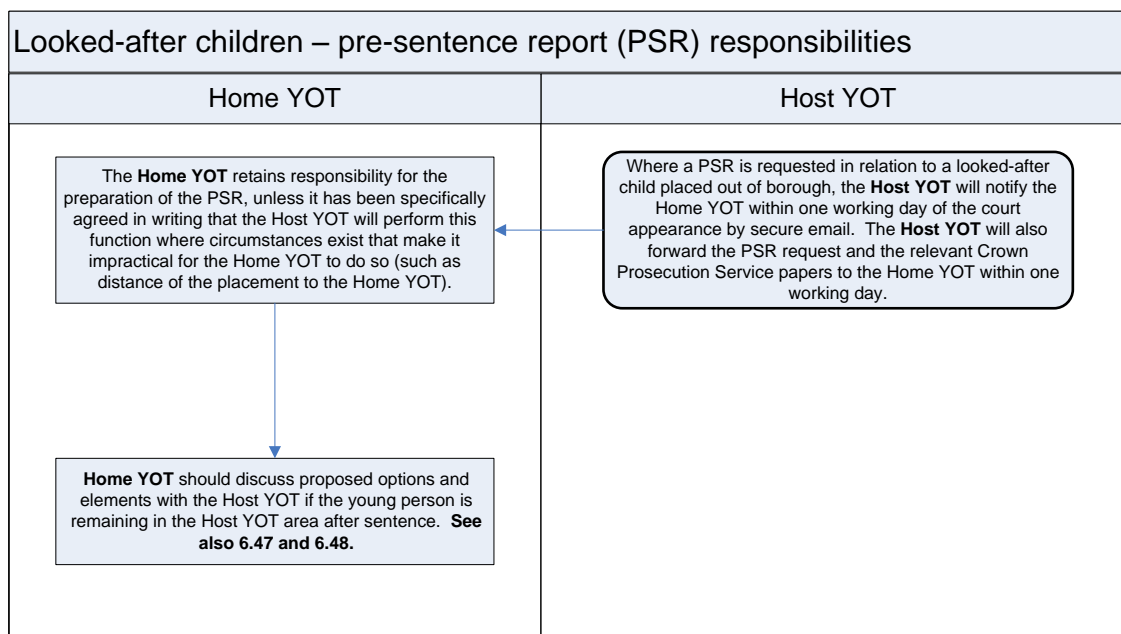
Looked-after children – pre-sentence report (PSR) responsibilities

Home YOT

Host YOT

Where a PSR is requested in relation to a looked-after child placed out of borough, the **Host YOT** will notify the Home YOT within one working day of the court appearance by secure email. The **Host YOT** will also forward the PSR request and the relevant Crown Prosecution Service papers to the Home YOT within one working day.

The **Home YOT** retains responsibility for the preparation of the PSR, unless it has been specifically agreed in writing that the Host YOT will perform this function where circumstances exist that make it impractical for the Home YOT to do so (such as distance of the placement to the Home YOT).

**Home YOT** should discuss proposed options and elements with the Host YOT if the young person is remaining in the Host YOT area after sentence. **See also 6.47 and 6.48.**